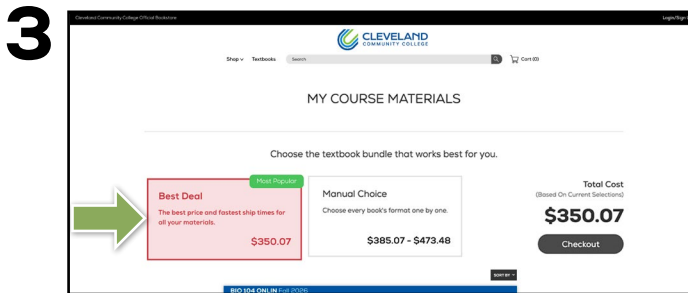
3

Cleveland Community College Official Bookstore

Login/Sign

CLEVELAND COMMUNITY COLLEGE

Shop ∨ Textbooks Search Cart (0)

MY COURSE MATERIALS

Choose the textbook bundle that works best for you.

Most Popular

Best Deal

The best price and fastest ship times for all your materials.

$350.07

Manual Choice

Choose every book's format one by one.

$385.07 - $473.48

Total Cost
(Based On Current Selections)

$350.07

Checkout

SORT BY

BIO 104 ONLIN Fall 2026